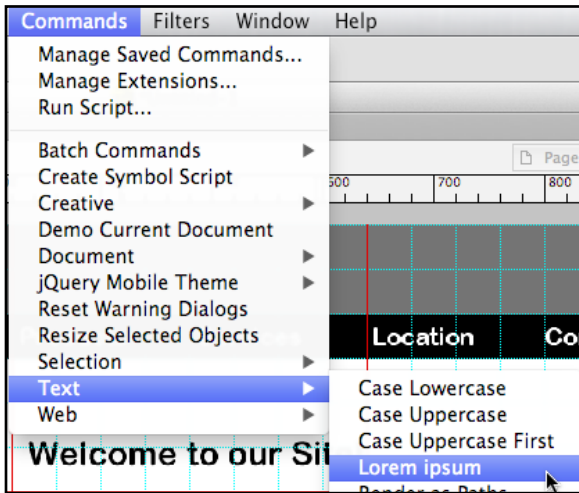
Commands Filters Window Help

Manage Saved Commands...
Manage Extensions...
Run Script...

Batch Commands
Create Symbol Script
Creative
Demo Current Document
Document
jQuery Mobile Theme
Reset Warning Dialogs
Resize Selected Objects
Selection
Text
Web

Page
600 700 800

Location Co

Case Lowercase
Case Uppercase
Case Uppercase First
Lorem ipsum
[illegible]

Welcome to our Si